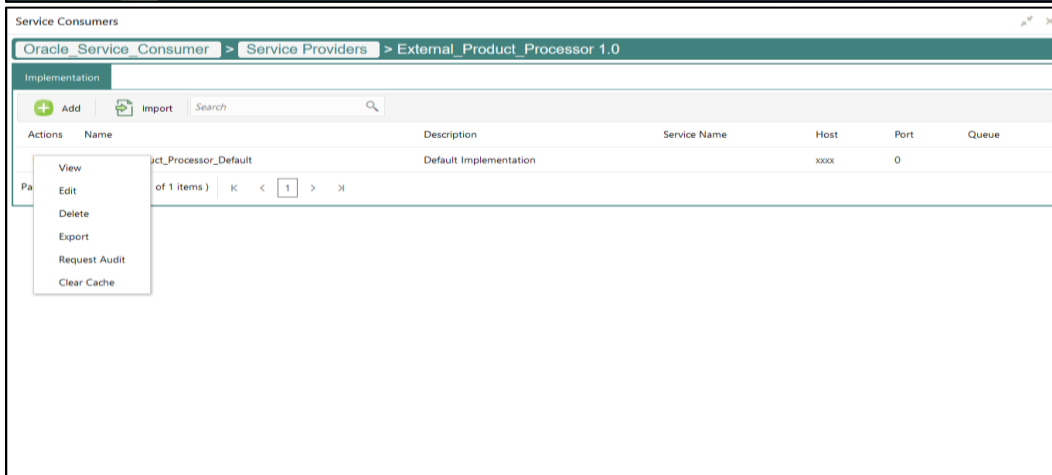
Service Consumers

Oracle_Service_Consumer > Service Providers > External_Product_Processor 1.0

Implementation

Add Import Search

| Actions | Name | Description | Service Name | Host | Port | Queue |
|---|---|---|---|---|---|---|
| | uct_Processor_Default | Default Implementation | | xxxx | 0 | |

Pa of 1 items ) K < 1 > >I

View
Edit
Delete
Export
Request Audit
Clear Cache